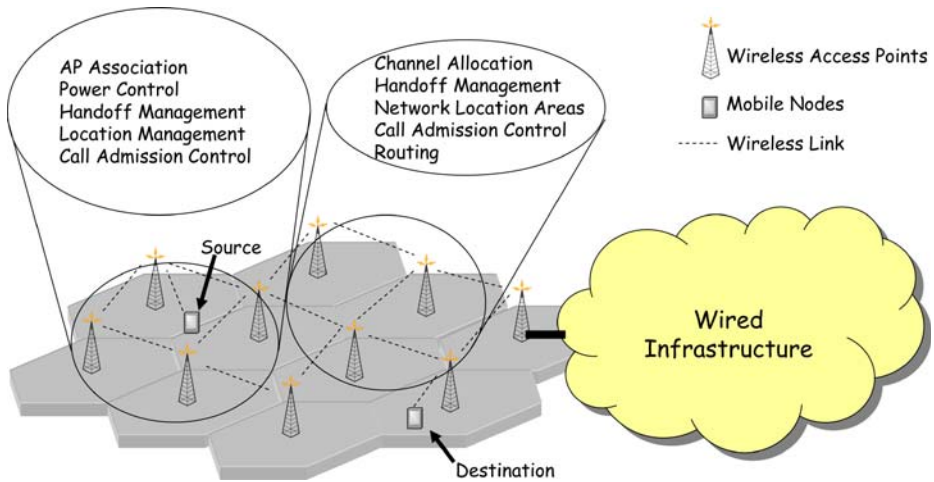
AP Association
Power Control
Handoff Management
Location Management
Call Admission Control

Channel Allocation
Handoff Management
Network Location Areas
Call Admission Control
Routing

Wireless Access Points
Mobile Nodes
Wireless Link

Source

Wired Infrastructure

Destination